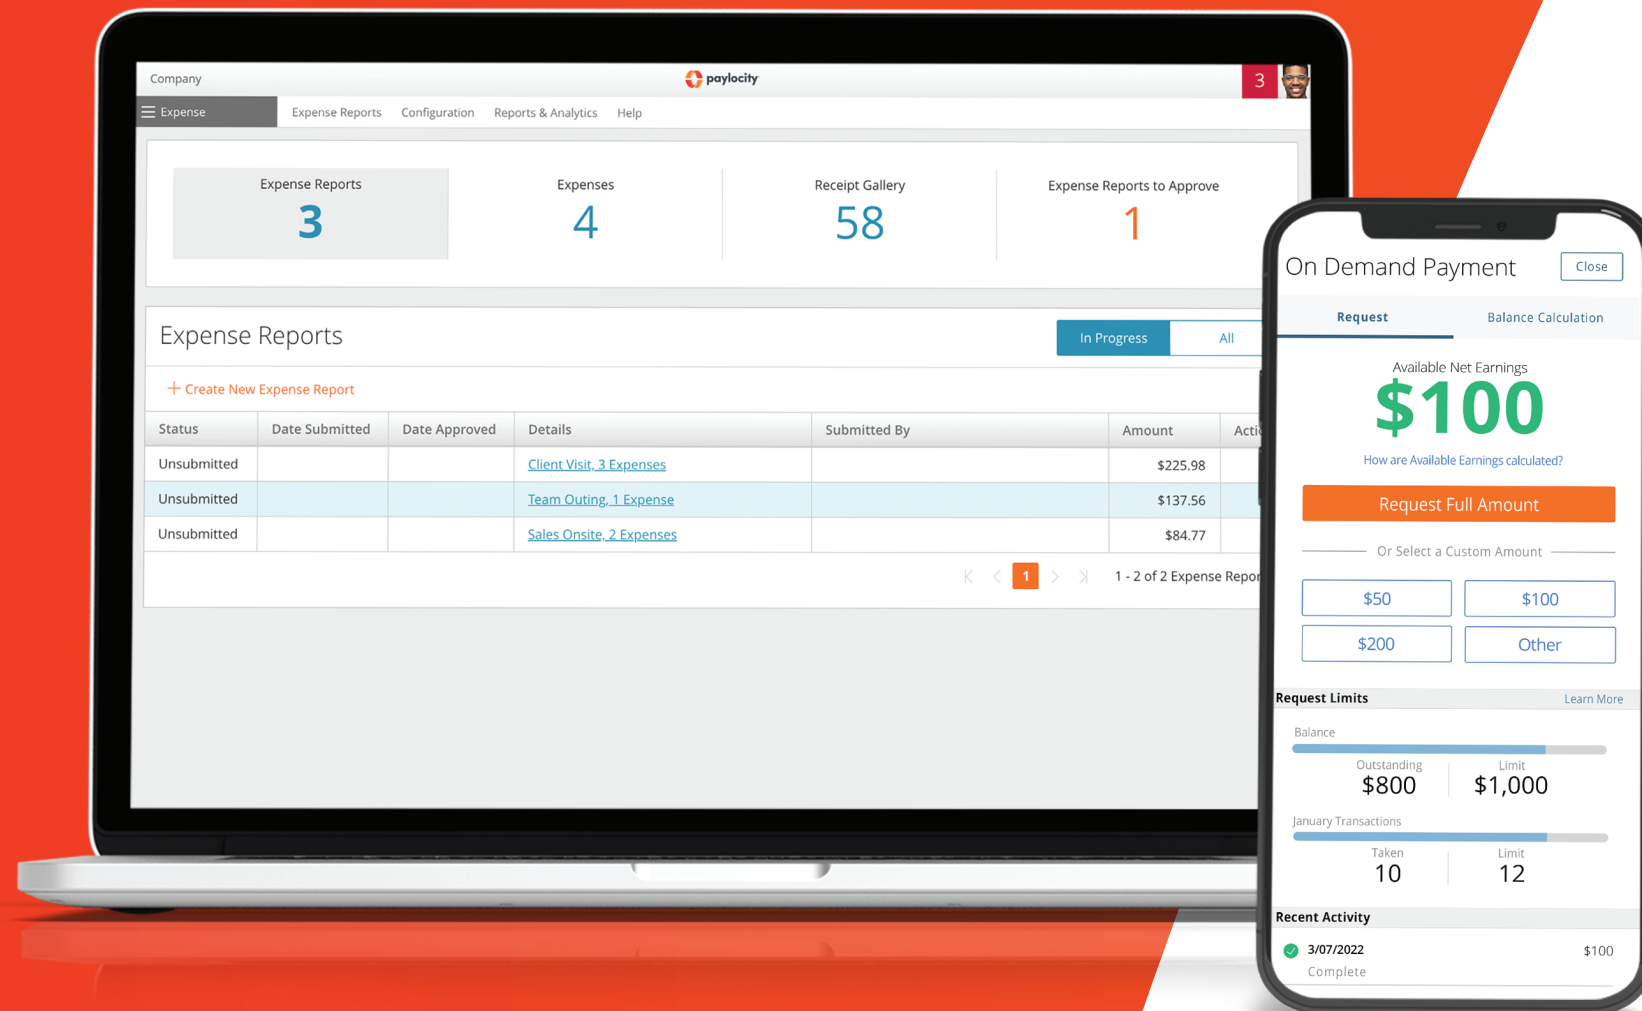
Company

paylocity

3

Expense

Expense Reports Configuration Reports & Analytics Help

Expense Reports
3

Expenses
4

Receipt Gallery
58

Expense Reports to Approve
1

Expense Reports

In Progress All

+ Create New Expense Report

| Status | Date Submitted | Date Approved | Details | Submitted By | Amount | Acti |
|---|---|---|---|---|---|---|
| Unsubmitted | | | Client Visit, 3 Expenses | | \$225.98 | |
| Unsubmitted | | | Team Outing, 1 Expense | | \$137.56 | |
| Unsubmitted | | | Sales Onsite, 2 Expenses | | \$84.77 | |

1

1 - 2 of 2 Expense Repor

On Demand Payment

Close

Request Balance Calculation

Available Net Earnings
\$100
How are Available Earnings calculated?

Request Full Amount

Or Select a Custom Amount

\$50 \$100
\$200 Other

Request Limits Learn More

Balance

Outstanding
\$800

Limit
\$1,000

January Transactions

Taken
10

Limit
12

Recent Activity

3/07/2022
Complete
\$100